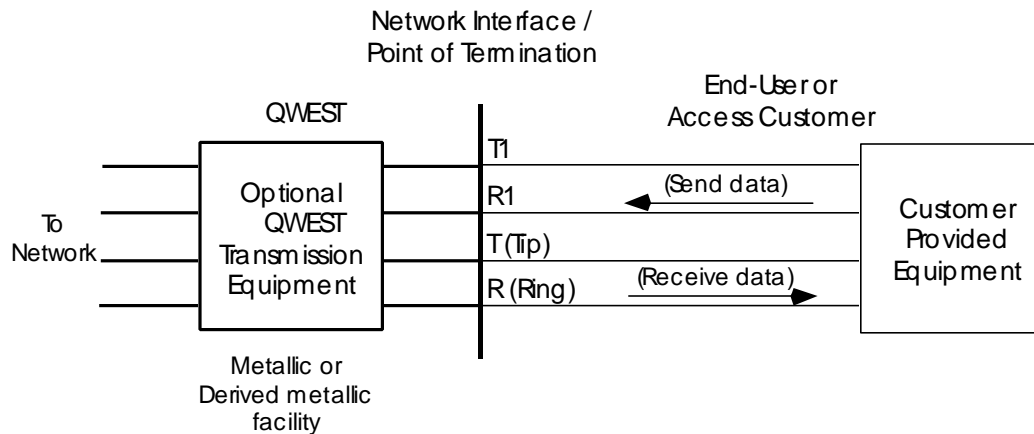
Network Interface / Point of Termination

QWEST

End-User or Access Customer

To Network

Optional QWEST Transmission Equipment

T1

R1

(Send data)

T (Tip)

R (Ring)

(Receive data)

Customer Provided Equipment

Metallic or Derived metallic facility